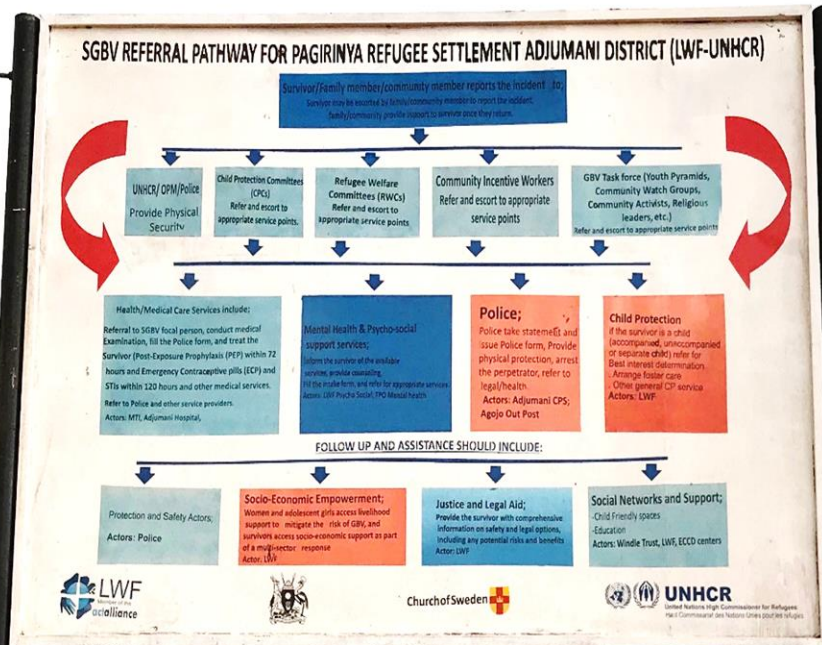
SGBV REFERRAL PATHWAY FOR PAGIRINYA REFUGEE SETTLEMENT ADJUMANI DISTRICT (LWF-UNHCR)

Survivor/Family member/community member reports the incident to;
Survivor may be escorted by family/community member to report the incident; family/community provide support to survivor once they return.

UNHCR/ OPM/Police
Provide Physical Security

Child Protection Committees (CPCs)
Refer and escort to appropriate service points.

Refugee Welfare Committees (RWCs)
Refer and escort to appropriate service points

Community Incentive Workers
Refer and escort to appropriate service points

GBV Task force (Youth Pyramids, Community Watch Groups, Community Activists, Religious leaders, etc.)
Refer and escort to appropriate service points

Health/Medical Care Services include;
Referral to SGBV focal person, conduct medical Examination, fill the Police form, and treat the Survivor (Post-Exposure Prophylaxis (PEP) within 72 hours and Emergency Contraceptive pills (ECP) and STIs within 120 hours and other medical services.
Refer to Police and other service providers.
Actors: MTI, Adjumani Hospital,

Mental Health & Psycho-social support services;
Inform the survivor of the available services, provide counselling, fill the intake form, and refer for appropriate services.
Actors: LWF Psycho Social, TPO Mental health

Police;
Police take statement and issue Police form, Provide physical protection, arrest the perpetrator, refer to legal/health.
Actors: Adjumani CPS; Agojo Out Post

Child Protection
If the survivor is a child (accompanied, unaccompanied or separate child) refer for Best interest determination. Arrange foster care. Other general CP service
Actors: LWF

FOLLOW UP AND ASSISTANCE SHOULD INCLUDE:

Protection and Safety Actors;
Actors: Police

Socio-Economic Empowerment;
Women and adolescent girls access livelihood support to mitigate the risk of GBV, and survivors access socio-economic support as part of a multi-sector response
Actor: LWF

Justice and Legal Aid;
Provide the survivor with comprehensive information on safety and legal options, including any potential risks and benefits
Actor: LWF

Social Networks and Support;
-Child Friendly spaces
-Education
Actors: Windle Trust, LWF, ECCD centers

LWF Member of the actalliance

Church of Sweden

UNHCR
United Nations High Commissioner for Refugees
Haut Commissariat des Nations Unies pour les réfugiés